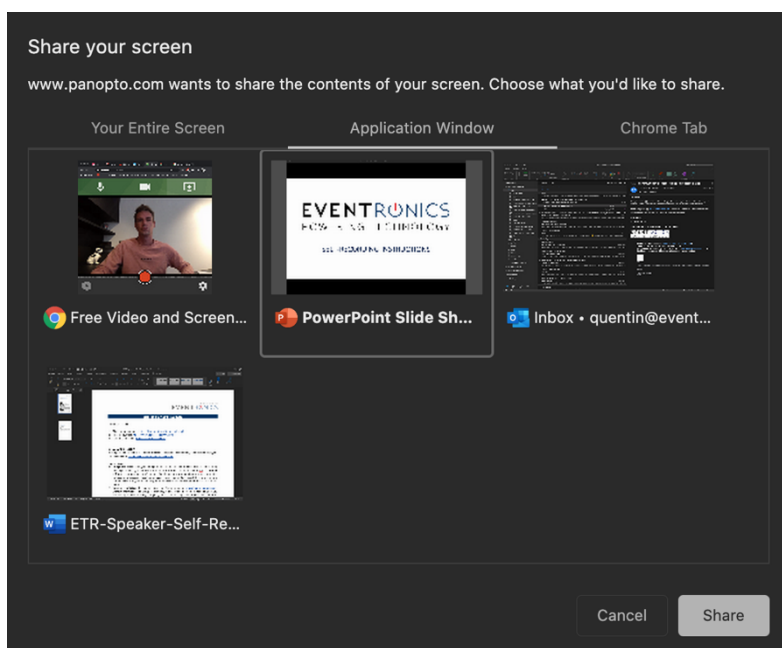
Share your screen

www.panopto.com wants to share the contents of your screen. Choose what you'd like to share.

Your Entire Screen
Application Window
Chrome Tab

Free Video and Screen...

EVENTRONICS
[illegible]
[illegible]

PowerPoint Slide Sh...

Inbox • quentin@event...

ETR-Speaker-Self-Re...

Cancel
Share